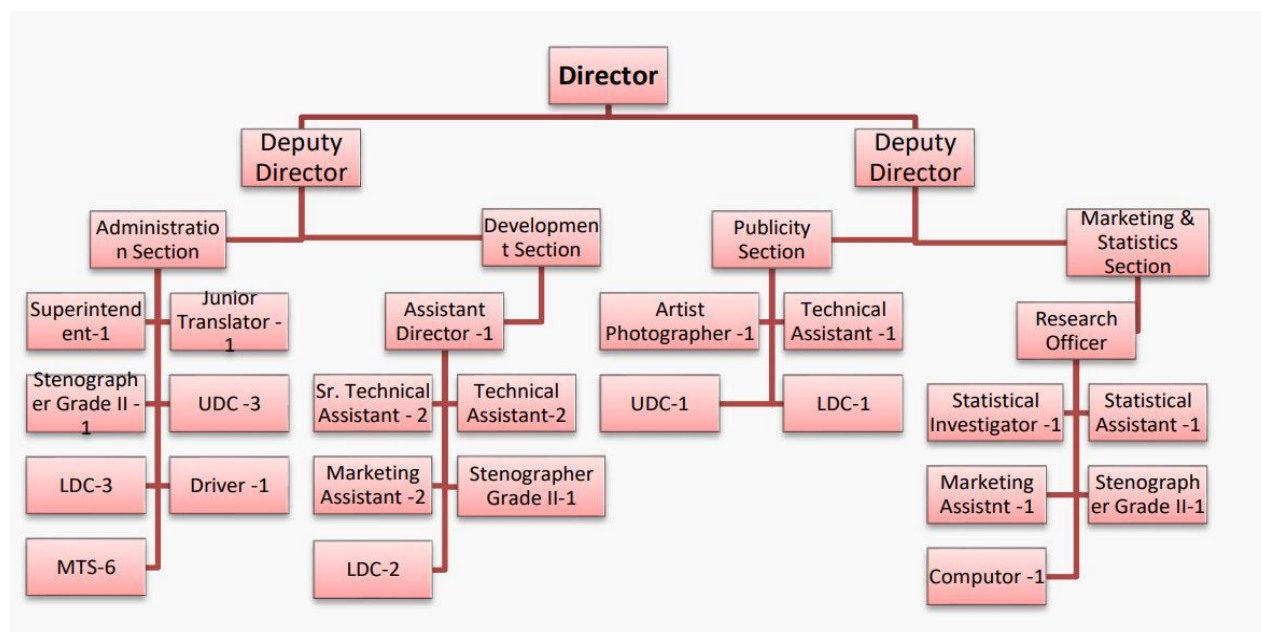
Director

Deputy Director

Deputy Director

Administration Section

Development Section

Publicity Section

Marketing & Statistics Section

Superintendent-1

Junior Translator - 1

Stenographer Grade II - 1

UDC -3

LDC-3

Driver -1

MTS-6

Assistant Director -1

Sr. Technical Assistant - 2

Technical Assistant-2

Marketing Assistant -2

Stenographer Grade II-1

LDC-2

Artist Photographer -1

Technical Assistant -1

UDC-1

LDC-1

Research Officer

Statistical Investigator -1

Statistical Assistant -1

Marketing Assistnt -1

Stenographer Grade II-1

Computor -1